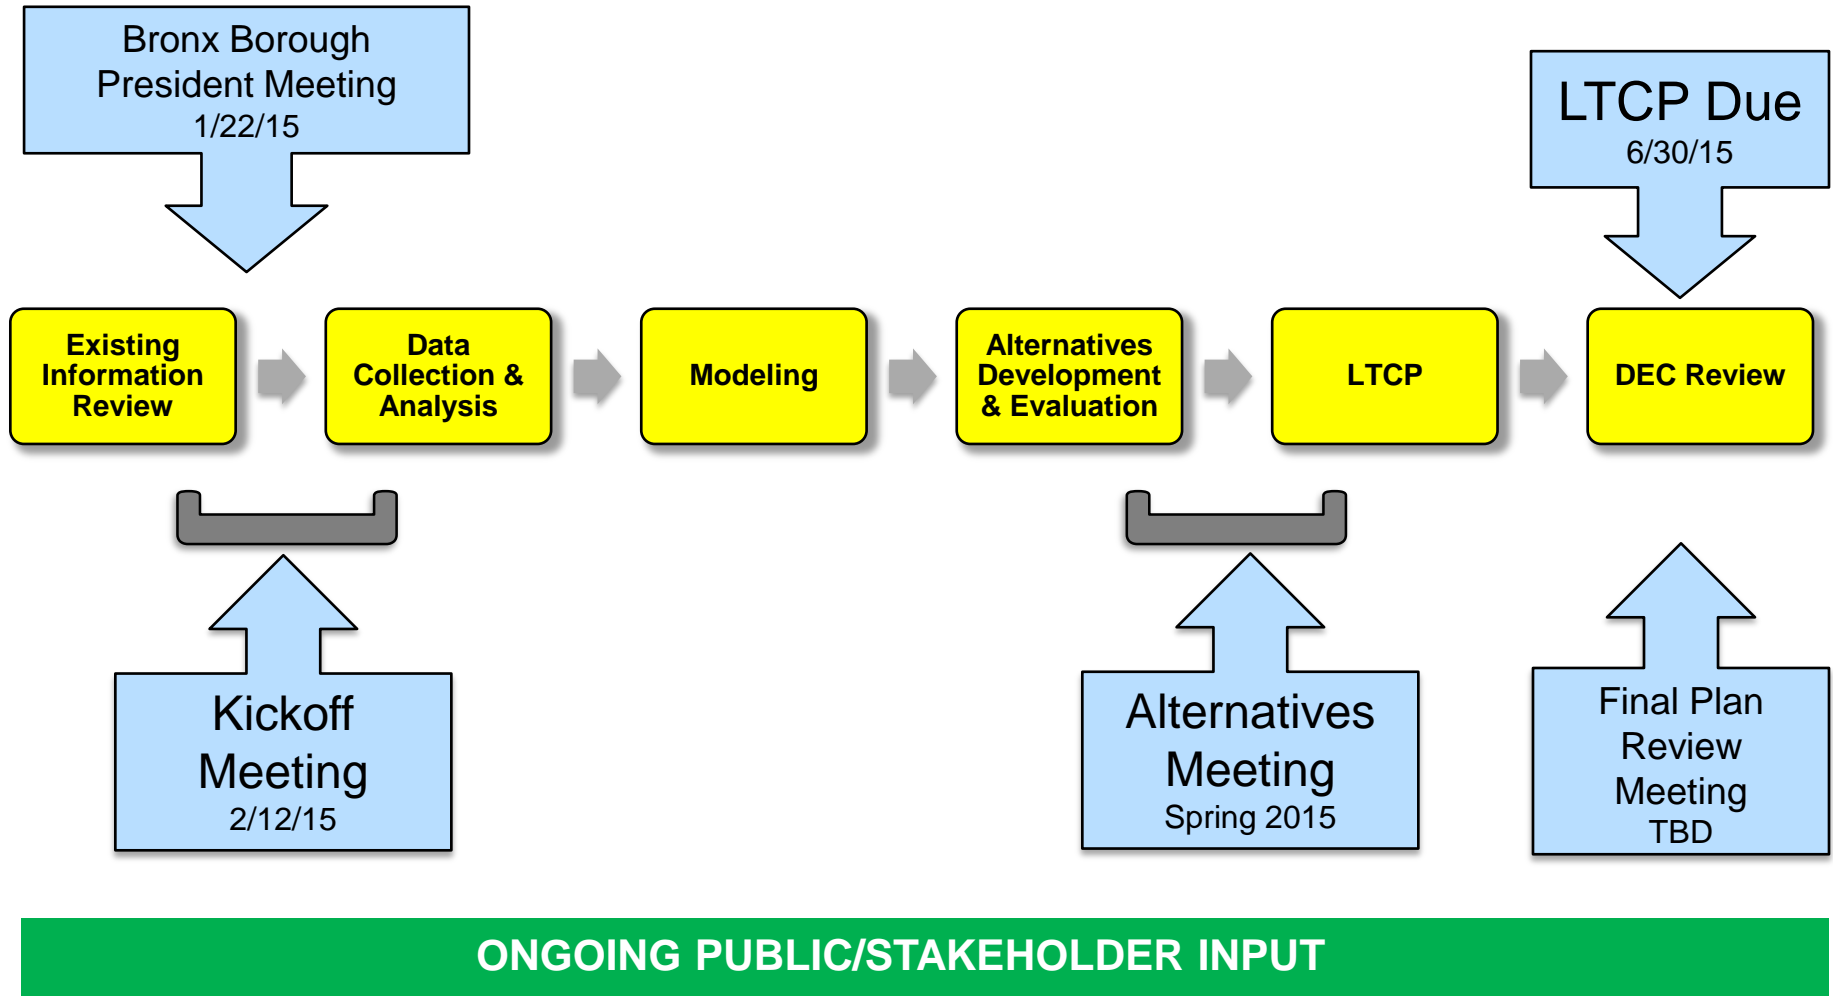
Bronx Borough President Meeting
1/22/15

LTCP Due
6/30/15

Existing Information Review

Data Collection & Analysis

Modeling

Alternatives Development & Evaluation

LTCP

DEC Review

Kickoff Meeting
2/12/15

Alternatives Meeting
Spring 2015

Final Plan Review Meeting
TBD

ONGOING PUBLIC/STAKEHOLDER INPUT